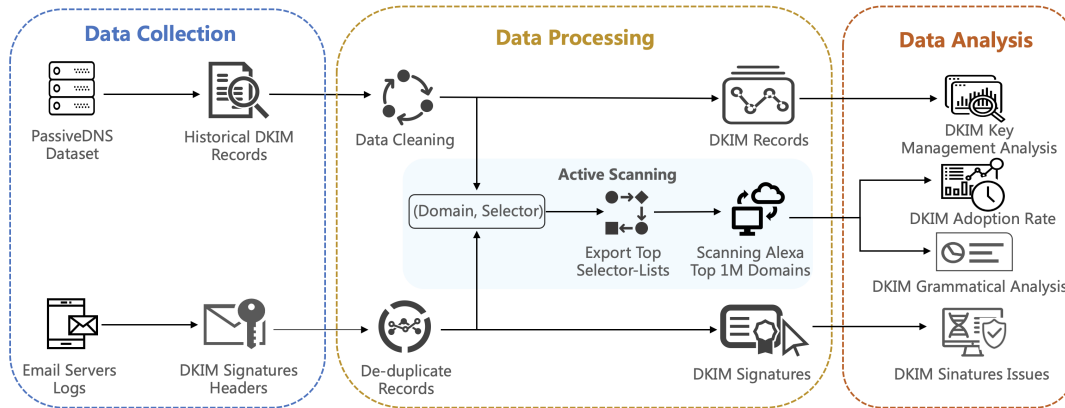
Data Collection

PassiveDNS Dataset

Historical DKIM Records

Email Servers Logs

DKIM Signatures Headers

Data Processing

Data Cleaning

DKIM Records

Active Scanning

(Domain, Selector)

Export Top Selector-Lists

Scanning Alexa Top 1M Domains

De-duplicate Records

DKIM Signatures

Data Analysis

DKIM Key Management Analysis

DKIM Adoption Rate

DKIM Grammatical Analysis

DKIM Sinatures Issues